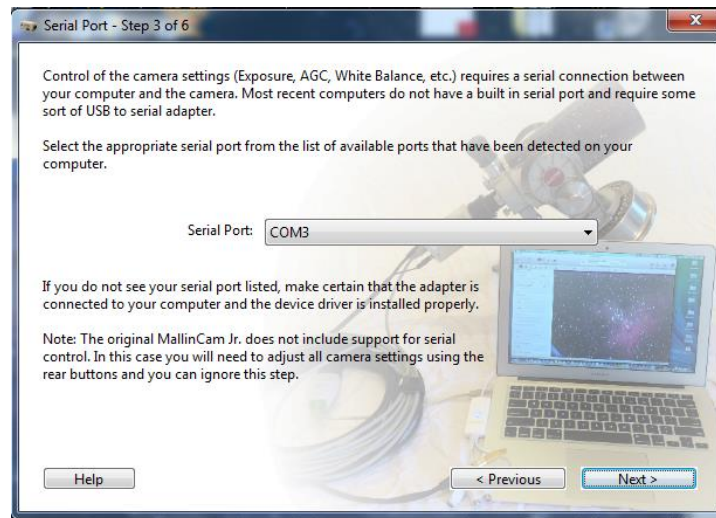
Serial Port - Step 3 of 6

Control of the camera settings (Exposure, AGC, White Balance, etc.) requires a serial connection between your computer and the camera. Most recent computers do not have a built in serial port and require some sort of USB to serial adapter.

Select the appropriate serial port from the list of available ports that have been detected on your computer.

Serial Port: COM3

If you do not see your serial port listed, make certain that the adapter is connected to your computer and the device driver is installed properly.

Note: The original MallinCam Jr. does not include support for serial control. In this case you will need to adjust all camera settings using the rear buttons and you can ignore this step.

Help

< Previous

Next >